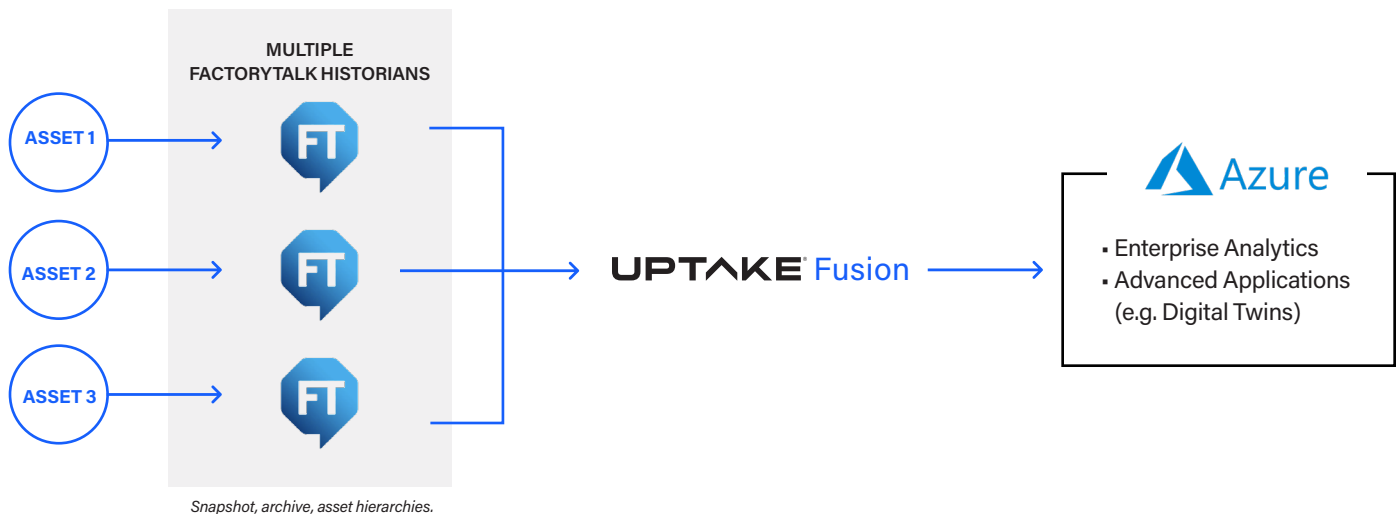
MULTIPLE
FACTORYTALK HISTORIANS

ASSET 1

FT

ASSET 2

FT

ASSET 3

FT

Snapshot, archive, asset hierarchies.

UPTAKE Fusion

Azure

▪ Enterprise Analytics
▪ Advanced Applications (e.g. Digital Twins)